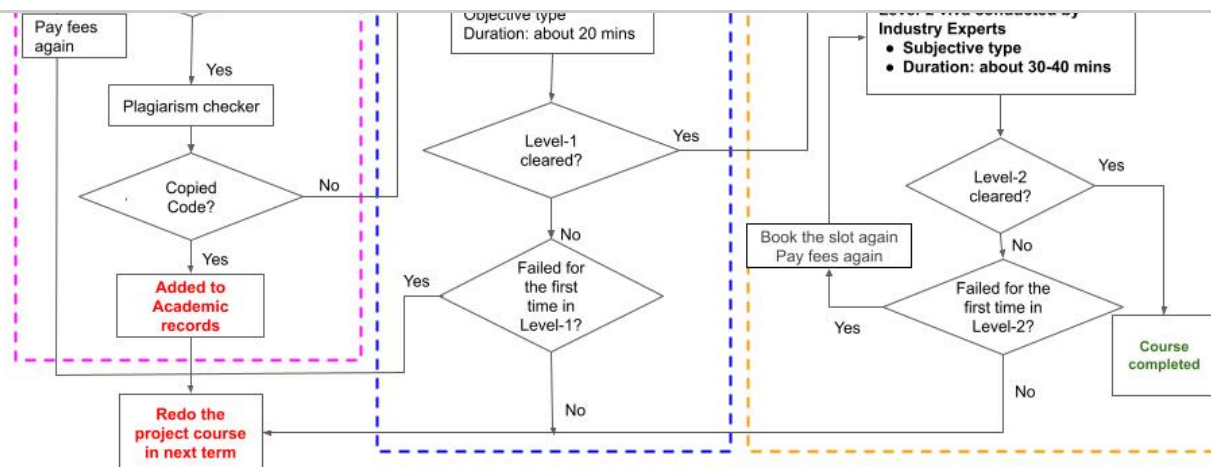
Pay fees again

Yes

Plagiarism checker

Copied Code?

No

Yes

Added to Academic records

Redo the project course in next term

Objective type
Duration: about 20 mins

Level-1 cleared?

Yes

No

Yes

Failed for the first time in Level-1?

No

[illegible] conducted by Industry Experts
• Subjective type
• Duration: about 30-40 mins

Level-2 cleared?

Yes

No

Book the slot again
Pay fees again

Failed for the first time in Level-2?

Yes

No

Course completed